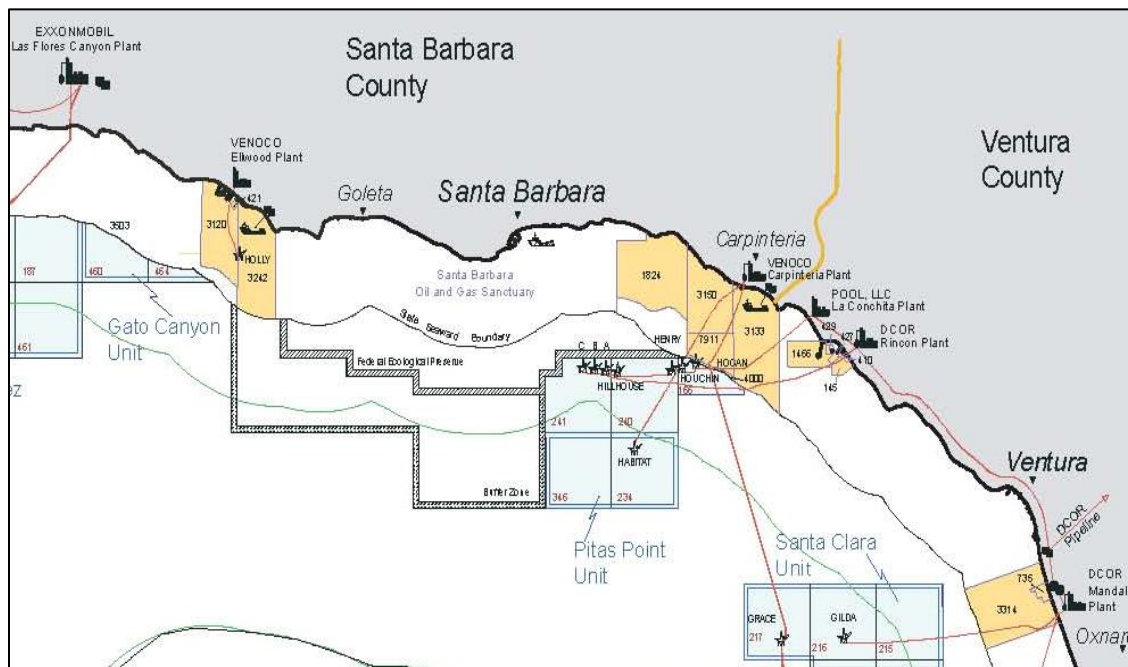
EXXONMOBIL
Las Flores Canyon Plant

Santa Barbara County

Ventura County

VENOCO
Ellwood Plant

421

3120

3603

HOLLY

3242

187

460

464

461

Gato Canyon Unit

Goleta

Santa Barbara

Santa Barbara Oil and Gas Sanctuary

State Seaward Boundary

Federal Ecological Preserve

Carpinteria

VENOCO
Carpinteria Plant

1824

3150

3133

7911

HENRY

C B A

HILLHOUSE

HOUCHIN

HOGAN

4000

166

POOL, LLC
La Conchita Plant

DCOR
Rincon Plant

1466

429

427

410

145

241

240

HABITAT

346

234

Buffer Zone

Pitas Point Unit

Santa Clara Unit

Ventura

DCOR Pipeline

735

3314

DCOR
Mandal
Plant

Oxnar

GRACE

217

GILDA

216

215